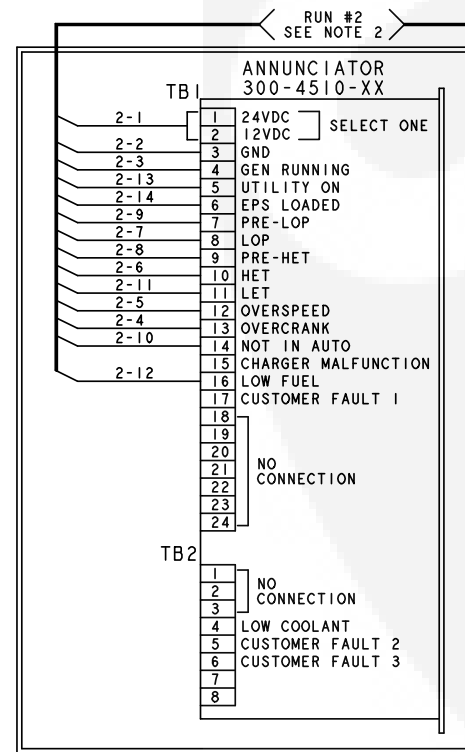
RUN #2
SEE NOTE 2

ANNUNCIATOR
300-4510-XX

TB1

| Wire | Terminal | Function |
|---|---|---|
| 2-1 | 1 | 24VDC |
| | 2 | 12VDC |
| 2-2 | 3 | GND |
| 2-3 | 4 | GEN RUNNING |
| 2-13 | 5 | UTILITY ON |
| 2-14 | 6 | EPS LOADED |
| 2-9 | 7 | PRE-LOP |
| 2-7 | 8 | LOP |
| 2-8 | 9 | PRE-HET |
| 2-6 | 10 | HET |
| 2-11 | 11 | LET |
| 2-5 | 12 | OVERSPEED |
| 2-4 | 13 | OVERCRANK |
| 2-10 | 14 | NOT IN AUTO |
| | 15 | CHARGER MALFUNCTION |
| 2-12 | 16 | LOW FUEL |
| | 17 | CUSTOMER FAULT 1 |
| | 18 | |
| | 19 | |
| | 20 | |
| | 21 | |
| | 22 | |
| | 23 | |
| | 24 | |

SELECT ONE

NO CONNECTION

TB2

| Terminal | Function |
|---|---|
| 1 | |
| 2 | |
| 3 | |
| 4 | LOW COOLANT |
| 5 | CUSTOMER FAULT 2 |
| 6 | CUSTOMER FAULT 3 |
| 7 | |
| 8 | |

NO CONNECTION